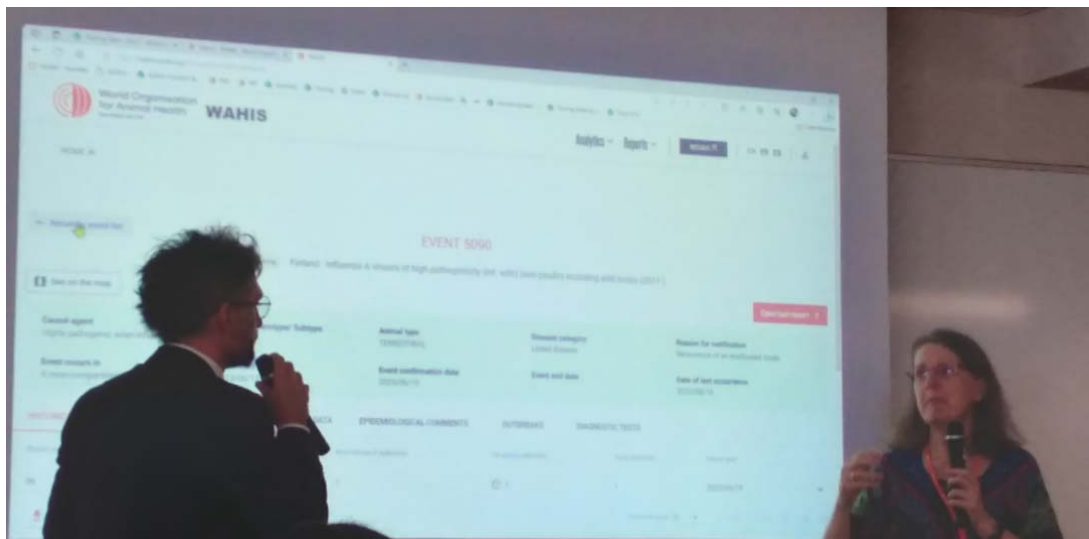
World Organisation for Animal Health

WAHIS

HOME

Analytics Reports

EVENT 5050

See on the map

Finland - Influenza A viruses of high pathogenicity (Inf. with) (non-poultry including wild birds) (2017-)

Causal agent

Genotype/ Subtype

Animal type

Disease category

Reason for notification

Event occurs in

Event confirmation date

Event end date

Date of last occurrence

EPIDEMIOLOGICAL COMMENTS

OUTBREAKS

DIAGNOSTIC TESTS